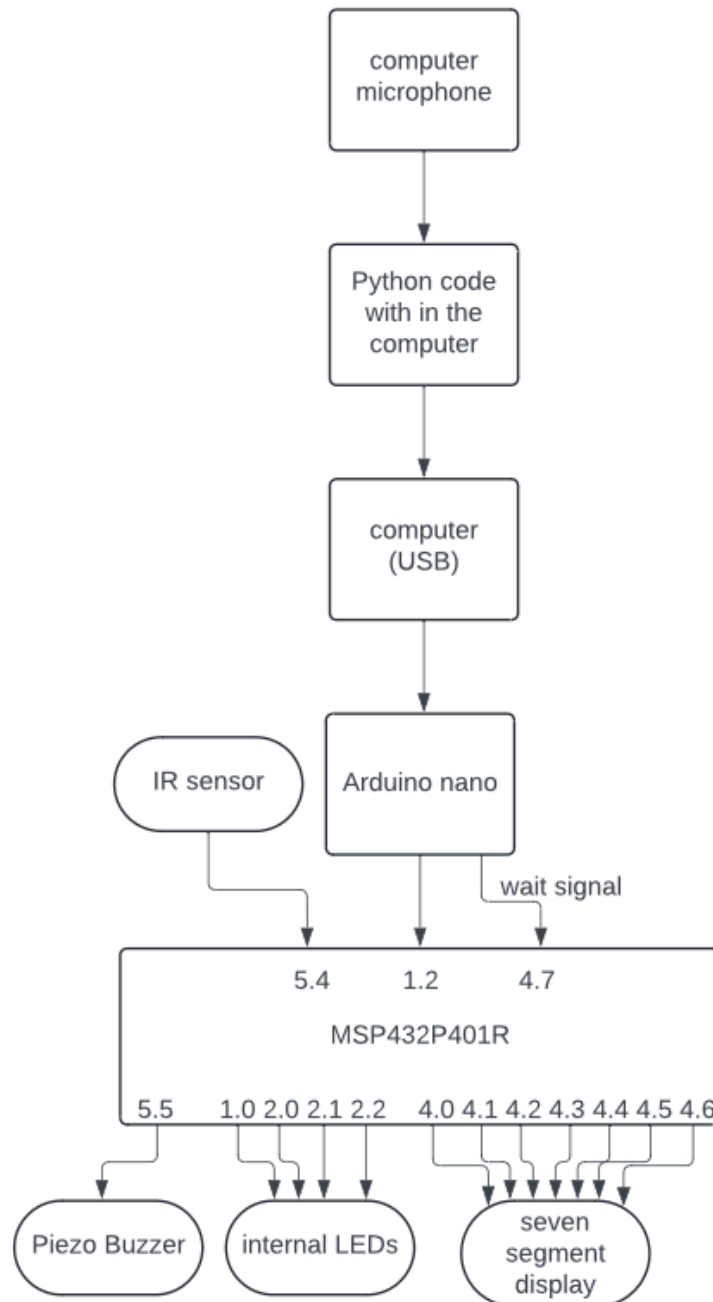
computer microphone

Python code with in the computer

computer (USB)

IR sensor

Arduino nano

wait signal

5.4 1.2 4.7

MSP432P401R

5.5 1.0 2.0 2.1 2.2 4.0 4.1 4.2 4.3 4.4 4.5 4.6

Piezo Buzzer

internal LEDs

seven segment display